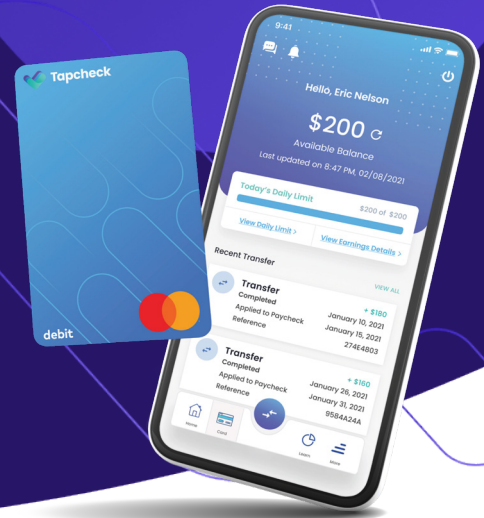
Tapcheck

debit

9:41

Hello, Eric Nelson

$200

Available Balance

Last updated on 8:47 PM, 02/08/2021

Today's Daily Limit

$200 of $200

View Daily Limit >

View Earnings Details >

Recent Transfer

VIEW ALL

Transfer

Completed

+ $180

January 10, 2021

Applied to Paycheck

January 15, 2021

Reference

274E4803

Transfer

Completed

+ $160

January 26, 2021

Applied to Paycheck

January 31, 2021

Reference

9584A24A

Home

Card

Learn

More